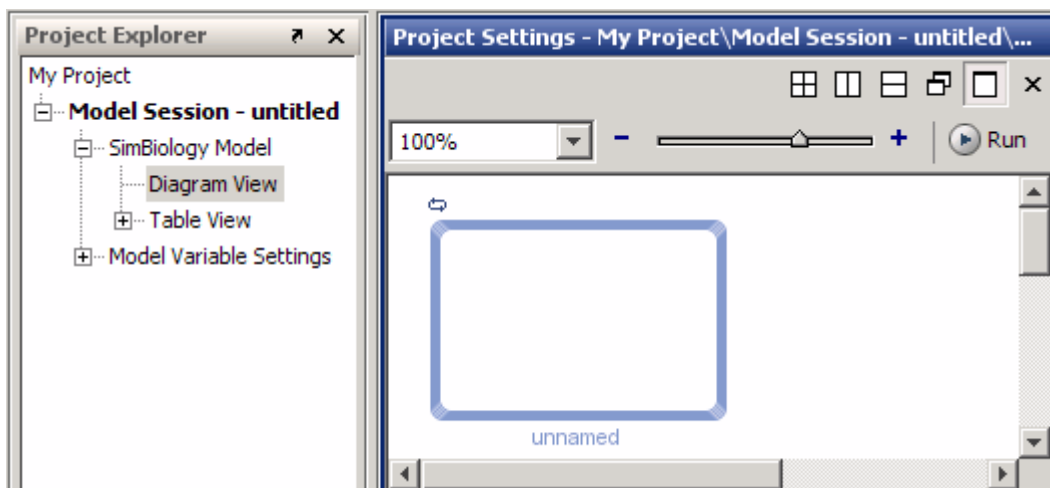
Project Explorer

My Project
Model Session - untitled
SimBiology Model
Diagram View
Table View
Model Variable Settings

Project Settings - My Project\Model Session - untitled\...

100%
−
+
Run

unnamed